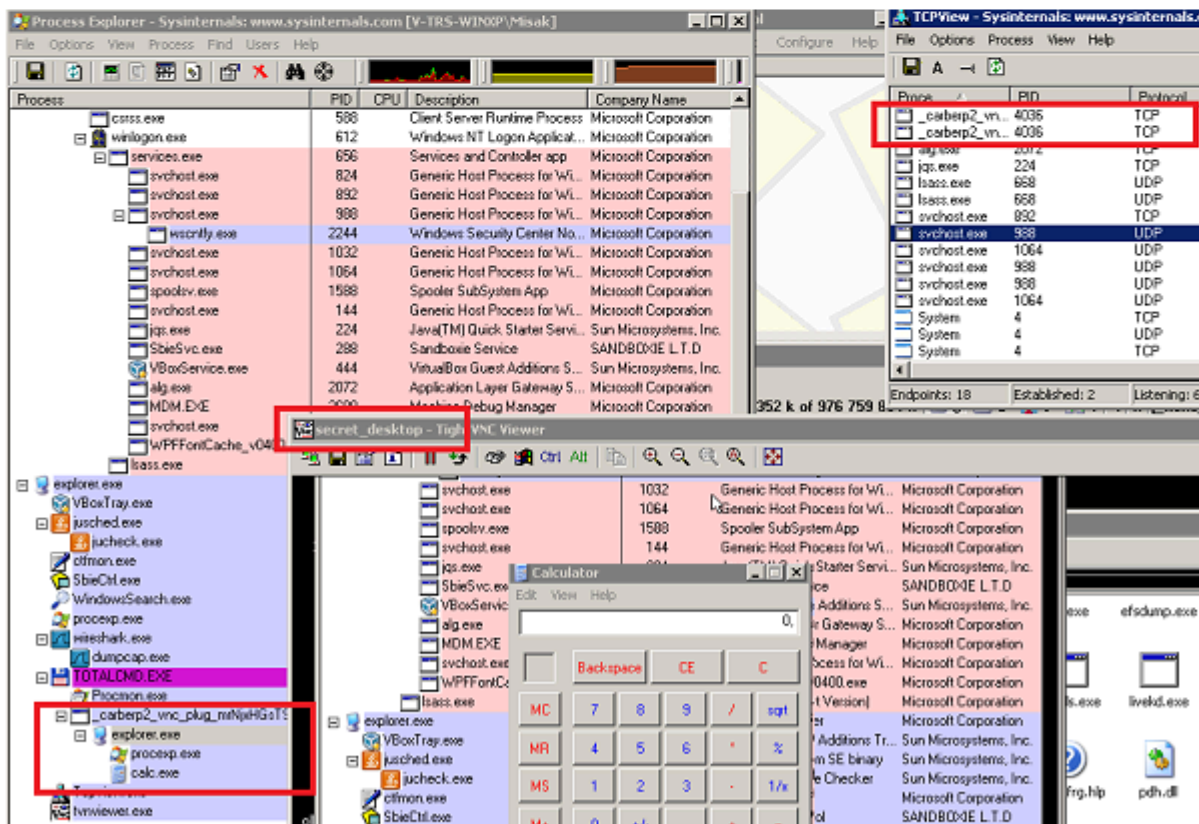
Process Explorer - Sysinternals: www.sysinternals.com [V-TRS-WINXP\Misak]

File Options View Process Find Users Help

| Process | PID | CPU | Description | Company Name |
|---|---|---|---|---|
| csrss.exe | 588 | | Client Server Runtime Process | Microsoft Corporation |
| winlogon.exe | 612 | | Windows NT Logon Applicat... | Microsoft Corporation |
| services.exe | 656 | | Services and Controller app | Microsoft Corporation |
| svchost.exe | 824 | | Generic Host Process for Wi... | Microsoft Corporation |
| svchost.exe | 892 | | Generic Host Process for Wi... | Microsoft Corporation |
| svchost.exe | 988 | | Generic Host Process for Wi... | Microsoft Corporation |
| wscntfy.exe | 2244 | | Windows Security Center No... | Microsoft Corporation |
| svchost.exe | 1032 | | Generic Host Process for Wi... | Microsoft Corporation |
| svchost.exe | 1064 | | Generic Host Process for Wi... | Microsoft Corporation |
| spoolsv.exe | 1588 | | Spooler SubSystem App | Microsoft Corporation |
| svchost.exe | 144 | | Generic Host Process for Wi... | Microsoft Corporation |
| jqs.exe | 224 | | Java(TM) Quick Starter Servi... | Sun Microsystems, Inc. |
| SbieSvc.exe | 288 | | Sandboxie Service | SANDBOXIE L.T.D |
| VBoxService.exe | 444 | | VirtualBox Guest Additions S... | Sun Microsystems, Inc. |
| alg.exe | 2072 | | Application Layer Gateway S... | Microsoft Corporation |
| MDM.EXE | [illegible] | | Machine Debug Manager | Microsoft Corporation |
| svchost.exe | | | | |
| WPFFontCache_v040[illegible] | | | | |
| lsass.exe | | | | |
| explorer.exe | | | | |
| VBoxTray.exe | | | | |
| jusched.exe | | | | |
| jucheck.exe | | | | |
| ctfmon.exe | | | | |
| SbieCtrl.exe | | | | |
| WindowsSearch.exe | | | | |
| procexp.exe | | | | |
| wireshark.exe | | | | |
| dumpcap.exe | | | | |
| TOTALCMD.EXE | | | | |
| Procmon.exe | | | | |
| _carberp2_vnc_plug_mtNjeHGsT9 | | | | |
| explorer.exe | | | | |
| procexp.exe | | | | |
| calc.exe | | | | |
| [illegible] | | | | |
| tvnviewer.exe | | | | |

Configure Help

352 k of 976 759 8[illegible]

TCPView - Sysinternals: www.sysinternals.com

File Options Process View Help

| Proce... | PID | Protocol |
|---|---|---|
| _carberp2_vn... | 4036 | TCP |
| _carberp2_vn... | 4036 | TCP |
| alg.exe | 2072 | TCP |
| jqs.exe | 224 | TCP |
| lsass.exe | 668 | UDP |
| lsass.exe | 668 | UDP |
| svchost.exe | 892 | TCP |
| svchost.exe | 988 | UDP |
| svchost.exe | 1064 | UDP |
| svchost.exe | 988 | UDP |
| svchost.exe | 988 | UDP |
| svchost.exe | 1064 | UDP |
| System | 4 | TCP |
| System | 4 | UDP |
| System | 4 | TCP |

Endpoints: 18 Established: 2 Listening: 6

secret_desktop - TightVNC Viewer

Ctrl Alt

| | | | |
|---|---|---|---|
| svchost.exe | 1032 | Generic Host Process for Wi... | Microsoft Corporation |
| svchost.exe | 1064 | Generic Host Process for Wi... | Microsoft Corporation |
| spoolsv.exe | 1588 | Spooler SubSystem App | Microsoft Corporation |
| svchost.exe | 144 | Generic Host Process for Wi... | Microsoft Corporation |
| jqs.exe | | Starter Servi... | Sun Microsystems, Inc. |
| SbieSvc.exe | | ice | SANDBOXIE L.T.D |
| VBoxServic | | Additions S... | Sun Microsystems, Inc. |
| alg.exe | | r Gateway S... | Microsoft Corporation |
| MDM.EXE | | Manager | Microsoft Corporation |
| svchost.exe | | ocess for Wi... | Microsoft Corporation |
| WPFFontCa | | 0400.exe | Microsoft Corporation |
| lsass.exe | | t Version) | Microsoft Corporation |
| explorer.exe | | er | Microsoft Corporation |
| VBoxTray.exe | | Additions Tr... | Sun Microsystems, Inc. |
| jusched.exe | | m SE binary | Sun Microsystems, Inc. |
| jucheck.exe | | e Checker | Sun Microsystems, Inc. |
| ctfmon.exe | | | Microsoft Corporation |
| SbieCtrl.exe | | ol | SANDBOXIE L.T.D |

Calculator

Edit View Help

0,

Backspace CE C

MC 7 8 9 / sqrt

MR 4 5 6 * %

MS 1 2 3 - 1/x

M+ 0 +/-

efsdump.exe
ls.exe
livekd.exe
frg.hlp
pdh.dll